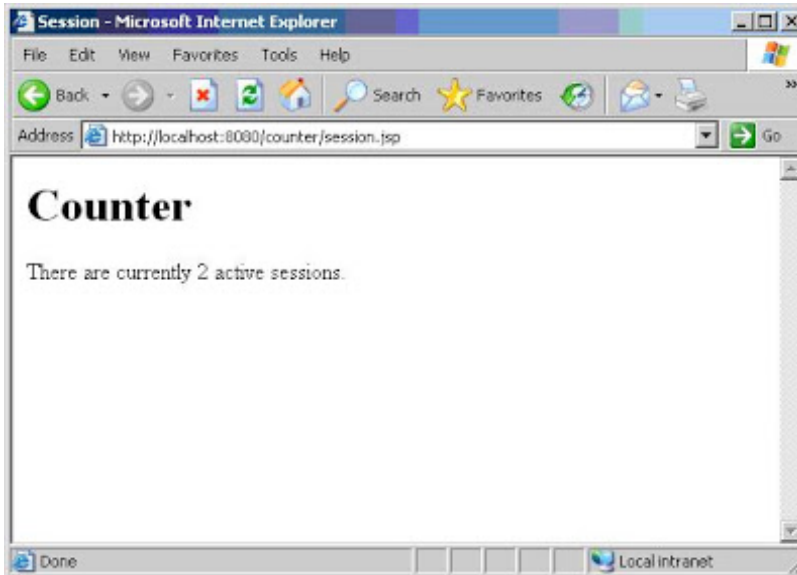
Session - Microsoft Internet Explorer

File Edit View Favorites Tools Help

Back Search Favorites

Address http://localhost:8080/counter/session.jsp Go

# Counter

There are currently 2 active sessions.

Done Local intranet